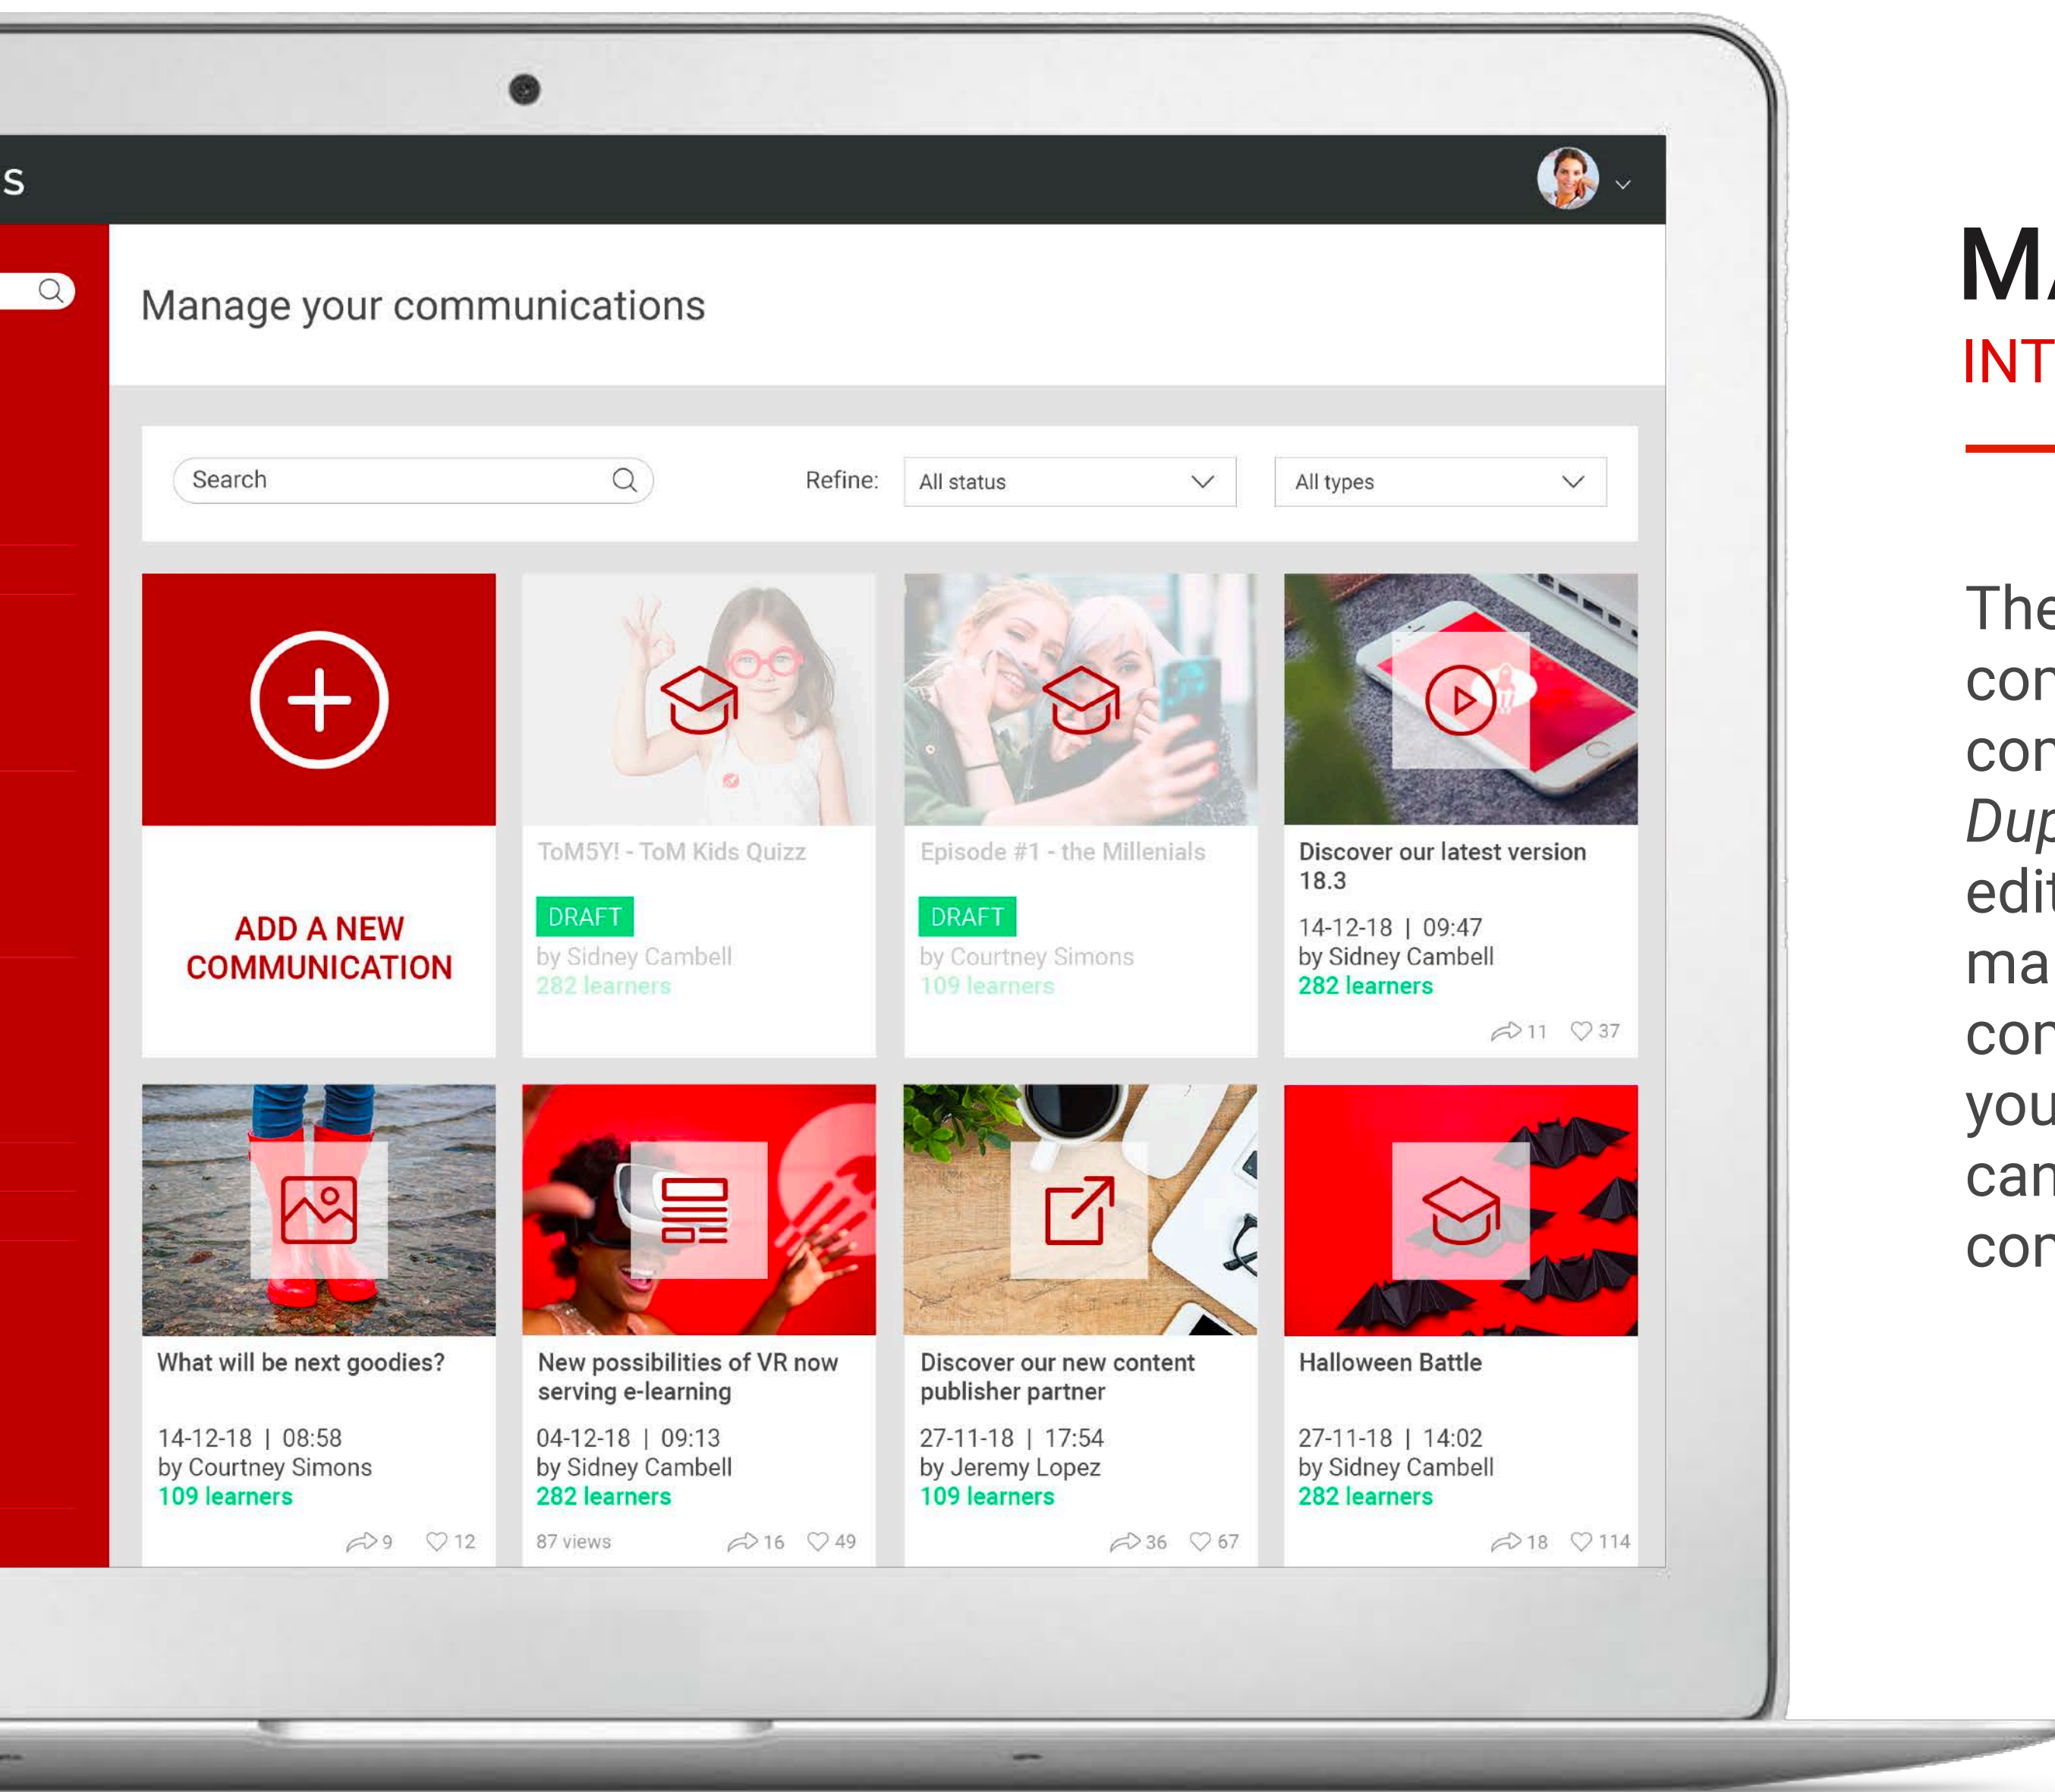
s

Manage your communications

Search

Refine: All status

All types

ADD A NEW COMMUNICATION

ToM5Y! - ToM Kids Quizz

DRAFT

by Sidney Cambell

282 learners

Episode #1 - the Millenials

DRAFT

by Courtney Simons

109 learners

Discover our latest version 18.3

14-12-18 | 09:47

by Sidney Cambell

282 learners

11 37

What will be next goodies?

14-12-18 | 08:58

by Courtney Simons

109 learners

9 12

New possibilities of VR now serving e-learning

04-12-18 | 09:13

by Sidney Cambell

282 learners

87 views 16 49

Discover our new content publisher partner

27-11-18 | 17:54

by Jeremy Lopez

109 learners

36 67

Halloween Battle

27-11-18 | 14:02

by Sidney Cambell

282 learners

18 114

M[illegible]

INT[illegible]

The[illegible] con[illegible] con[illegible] Dup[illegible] edit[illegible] ma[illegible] con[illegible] you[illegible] can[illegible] con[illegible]